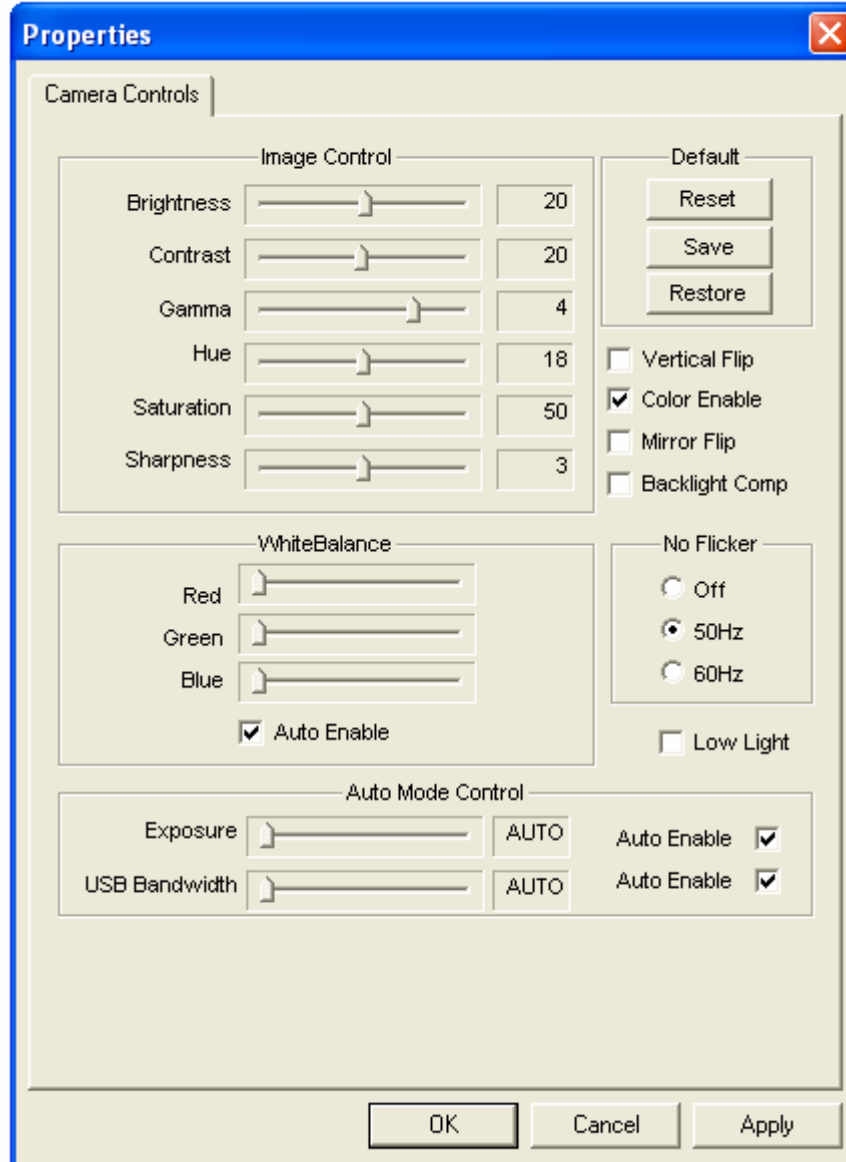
Properties

Camera Controls

Image Control

Brightness 20

Contrast 20

Gamma 4

Hue 18

Saturation 50

Sharpness 3

Default

Reset

Save

Restore

Vertical Flip

Color Enable

Mirror Flip

Backlight Comp

WhiteBalance

Red

Green

Blue

Auto Enable

No Flicker

Off

50Hz

60Hz

Low Light

Auto Mode Control

Exposure AUTO Auto Enable

USB Bandwidth AUTO Auto Enable

OK Cancel Apply